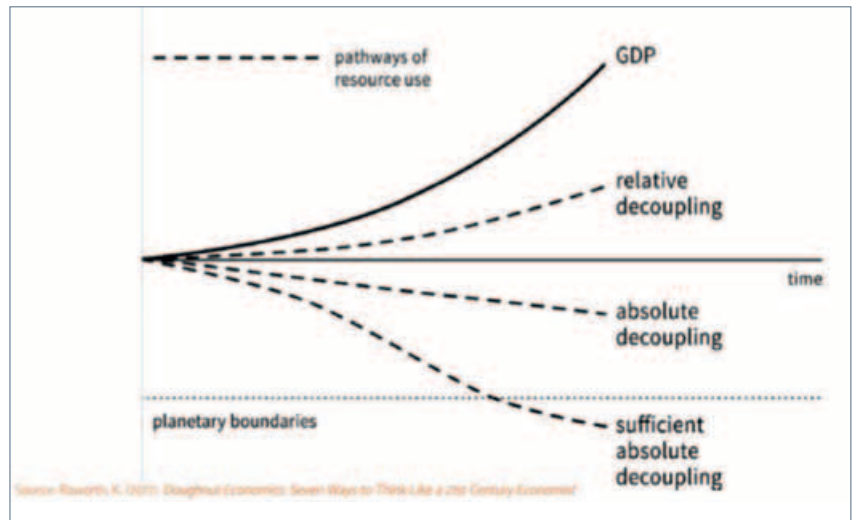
pathways of resource use

GDP

relative decoupling

time

absolute decoupling

planetary boundaries

sufficient absolute decoupling

Source: Raworth, K. (2017). Doughnut Economics: Seven Ways to Think Like a 21st Century Economist